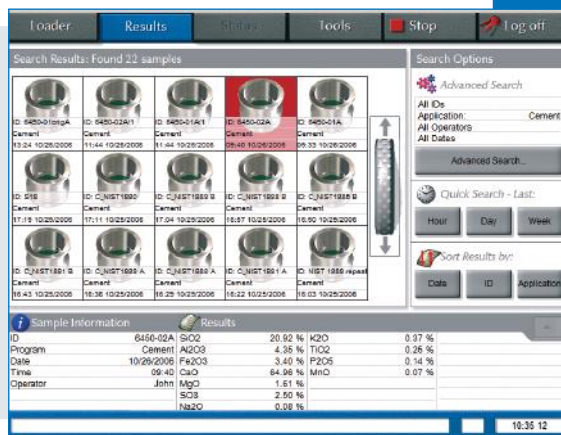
Loader Results Status Tools Stop Log off

Search Results: Found 22 samples

ID: 6450-01origA
Cement
13:24 10/26/2006

ID: 6450-02A/1
Cement
11:44 10/26/2006

ID: 6450-01A/1
Cement
11:44 10/26/2006

ID: 6450-02A
Cement
09:40 10/26/2006

ID: 6450-01A
Cement
06:33 10/26/2006

ID: S18
Cement
17:19 10/25/2006

ID: C_NIST1880
Cement
17:11 10/25/2006

ID: C_NIST1889 B
Cement
17:04 10/25/2006

ID: C_NIST1888 B
Cement
16:57 10/25/2006

ID: C_NIST1886 B
Cement
16:50 10/25/2006

ID: C_NIST1881 B
Cement
16:43 10/25/2006

ID: C_NIST1886 A
Cement
16:36 10/25/2006

ID: C_NIST1888 A
Cement
16:29 10/25/2006

ID: C_NIST1881 A
Cement
16:22 10/25/2006

ID: NIST 1889 repeat
Cement
16:03 10/25/2006

Search Options

Advanced Search
All IDs
Application: Cement
All Operators
All Dates

Advanced Search...

Quick Search - Last:
Hour Day Week

Sort Results by:
Date ID Application

Sample Information

| ID | 6450-02A |
|---|---|
| Program | Cement |
| Date | 10/26/2006 |
| Time | 09:40 |
| Operator | John |

Results

| SiO2 | 20.92 % | K2O | 0.37 % |
|---|---|---|---|
| Al2O3 | 4.35 % | TiO2 | 0.26 % |
| Fe2O3 | 3.40 % | P2O5 | 0.14 % |
| CaO | 64.96 % | MnO | 0.07 % |
| MgO | 1.61 % | | |
| SO3 | 2.50 % | | |
| Na2O | 0.08 % | | |

10:35 12